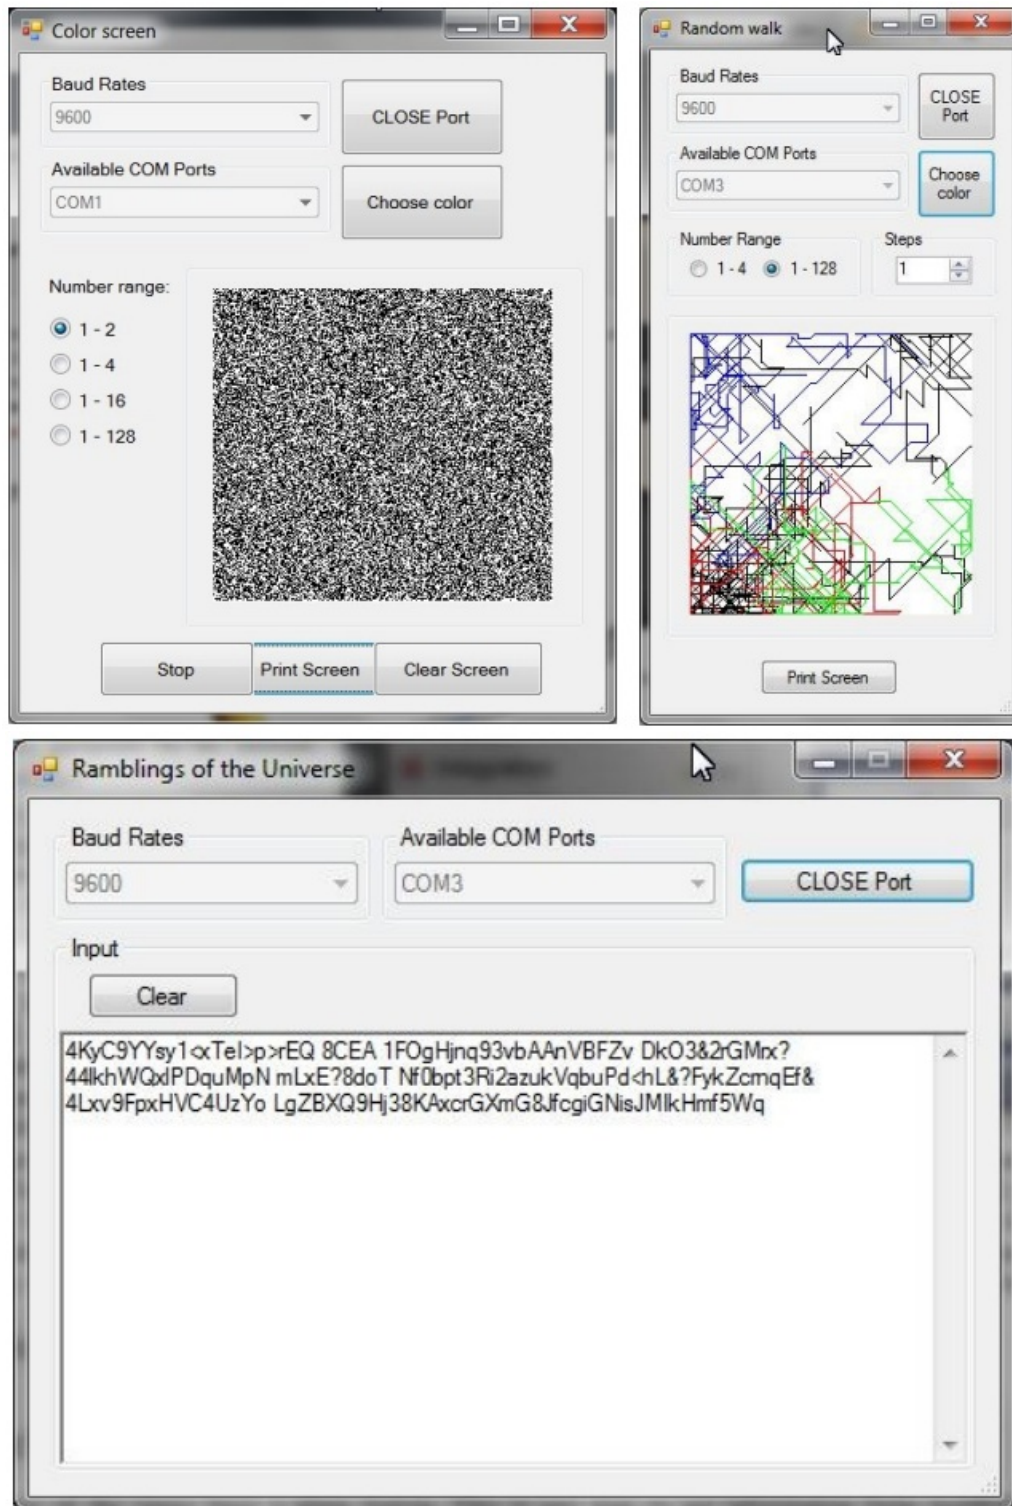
Color screen

Baud Rates
9600
CLOSE Port
Available COM Ports
COM1
Choose color

Number range:
1 - 2
1 - 4
1 - 16
1 - 128

Stop
Print Screen
Clear Screen

Random walk

Baud Rates
9600
CLOSE Port
Available COM Ports
COM3
Choose color
Number Range
1 - 4
1 - 128
Steps
1

Print Screen

Ramblings of the Universe

Baud Rates
9600
Available COM Ports
COM3
CLOSE Port
Input
Clear

4KyC9YYsy1<xTel>p>rEQ 8CEA 1FOgHjnq93vbAAnVBFZv DkO3&2rGMrx?
44lkhWQxlPDquMpN mLxE?8doT Nf0bpt3Ri2azukVqbuPd<hL&?FykZcmqEf&
4Lxv9FpxHVC4UzYo LgZBXQ9Hj38KAxcrGXmG8JfcgiGNisJMlkHmf5Wq